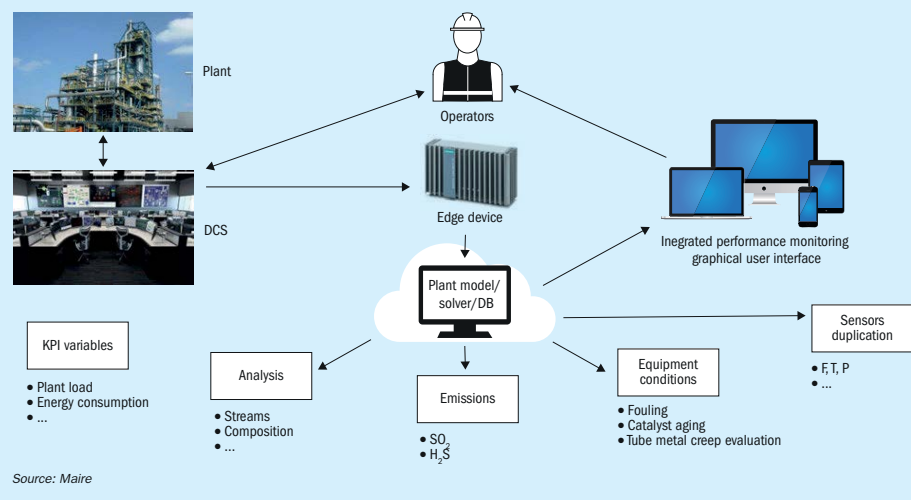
Plant

DCS

Operators

Edge device

Inegrated performance monitoring graphical user interface

Plant model/ solver/DB

KPI variables
• Plant load
• Energy consumption
• ...

Analysis
• Streams
• Composition
• ...

Emissions
• $SO_2$
• $H_2S$

Equipment conditions
• Fouling
• Catalyst aging
• Tube metal creep evaluation

Sensors duplication
• F, T, P
• ...

Source: Maire